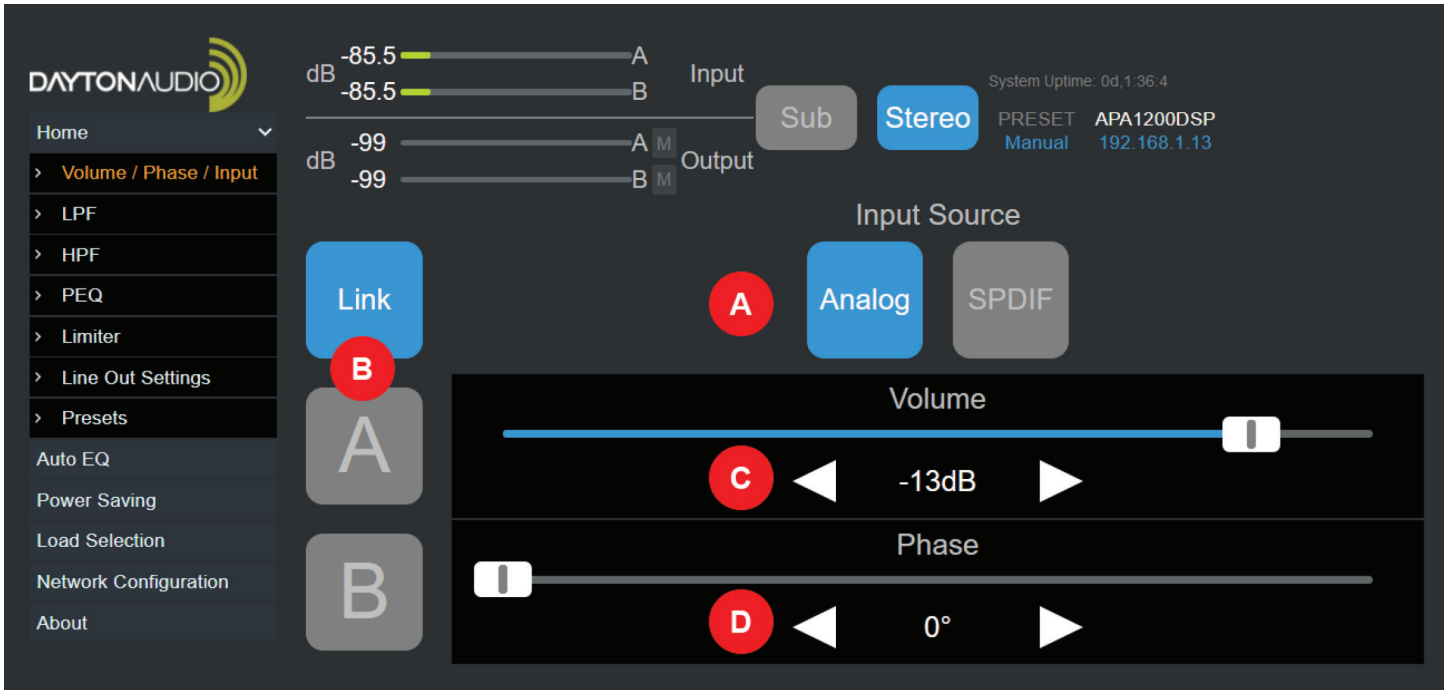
DAYTONAUDIO

Home
› Volume / Phase / Input
› LPF
› HPF
› PEQ
› Limiter
› Line Out Settings
› Presets
Auto EQ
Power Saving
Load Selection
Network Configuration
About

dB -85.5 A
-85.5 B
Input

dB -99 A M
-99 B M
Output

Sub
Stereo

System Uptime: 0d,1:36:4
PRESET APA1200DSP
Manual 192.168.1.13

Input Source

Link
A
Analog
SPDIF
B
A
Volume
C
-13dB
B
Phase
D
0°